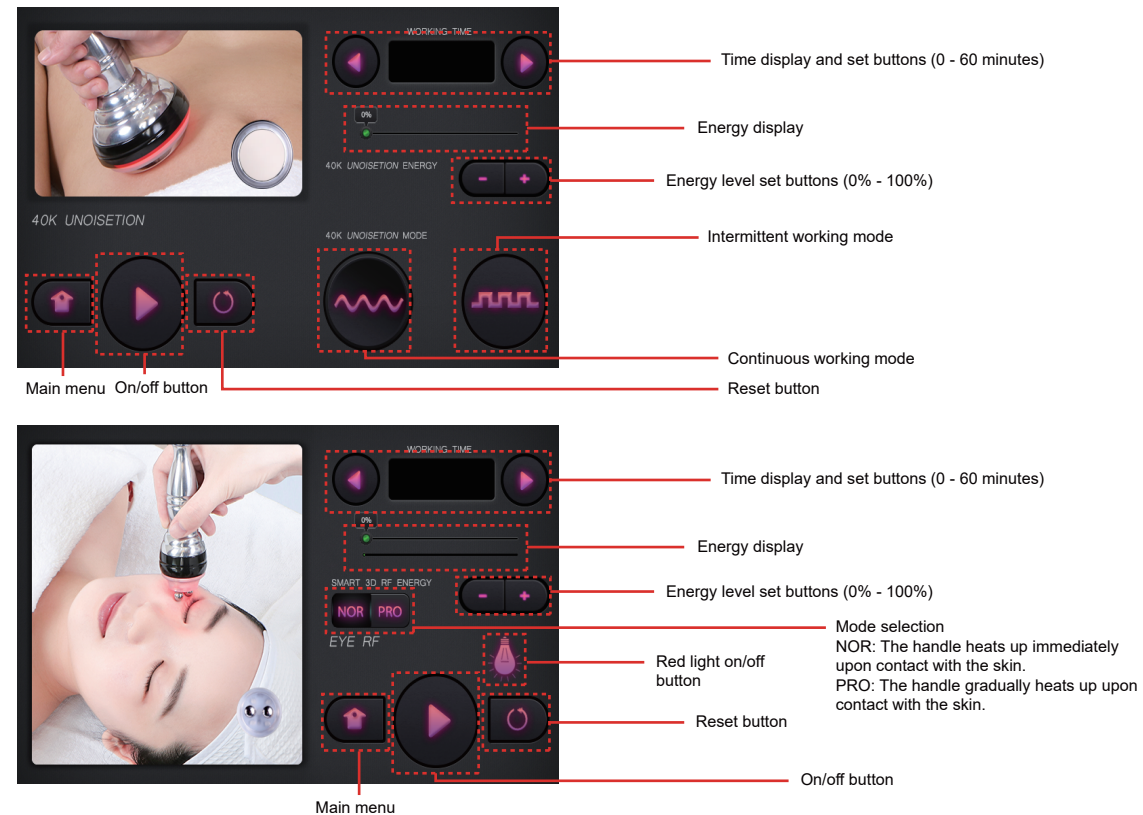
WORKING TIME

Time display and set buttons (0 - 60 minutes)

0%

Energy display

40K UNOISETION ENERGY

Energy level set buttons (0% - 100%)

40K UNOISETION

40K UNOISETION MODE

Intermittent working mode

Continuous working mode

Main menu

On/off button

Reset button

WORKING TIME

Time display and set buttons (0 - 60 minutes)

0%

Energy display

SMART 3D RF ENERGY

Energy level set buttons (0% - 100%)

NOR PRO

EYE RF

Mode selection
NOR: The handle heats up immediately upon contact with the skin.
PRO: The handle gradually heats up upon contact with the skin.

Red light on/off button

Reset button

On/off button

Main menu